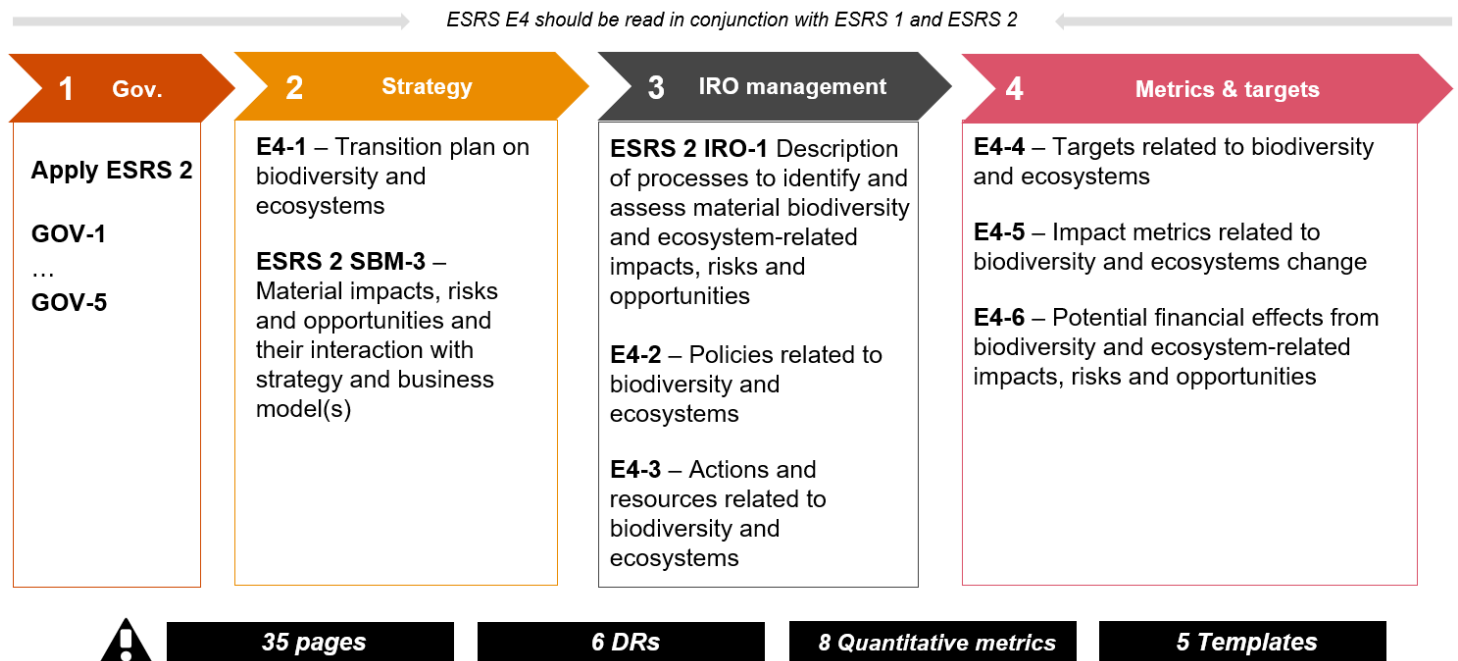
ESRS E4 should be read in conjunction with ESRS 1 and ESRS 2

1 Gov.

Apply ESRS 2

GOV-1
…
GOV-5

2 Strategy

E4-1 – Transition plan on biodiversity and ecosystems

ESRS 2 SBM-3 – Material impacts, risks and opportunities and their interaction with strategy and business model(s)

3 IRO management

ESRS 2 IRO-1 Description of processes to identify and assess material biodiversity and ecosystem-related impacts, risks and opportunities

E4-2 – Policies related to biodiversity and ecosystems

E4-3 – Actions and resources related to biodiversity and ecosystems

4 Metrics & targets

E4-4 – Targets related to biodiversity and ecosystems

E4-5 – Impact metrics related to biodiversity and ecosystems change

E4-6 – Potential financial effects from biodiversity and ecosystem-related impacts, risks and opportunities

35 pages

6 DRs

8 Quantitative metrics

5 Templates